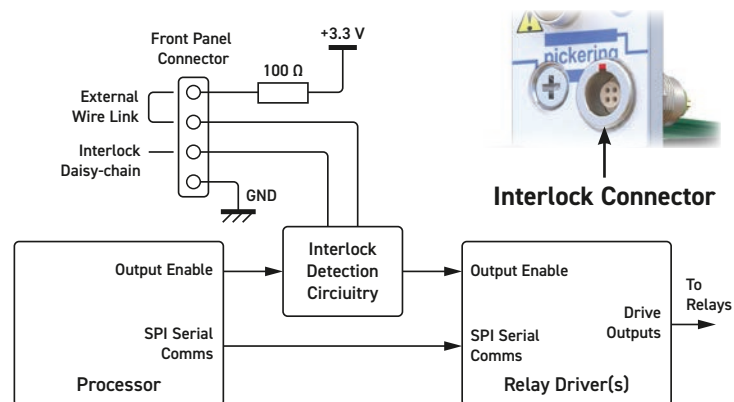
Front Panel Connector

+3.3 V

100 Ω

External Wire Link

Interlock Daisy-chain

GND

pickering

Interlock Connector

Interlock Detection Circiuitry

Output Enable

SPI Serial Comms

Processor

Output Enable

SPI Serial Comms

Drive Outputs

To Relays

Relay Driver(s)